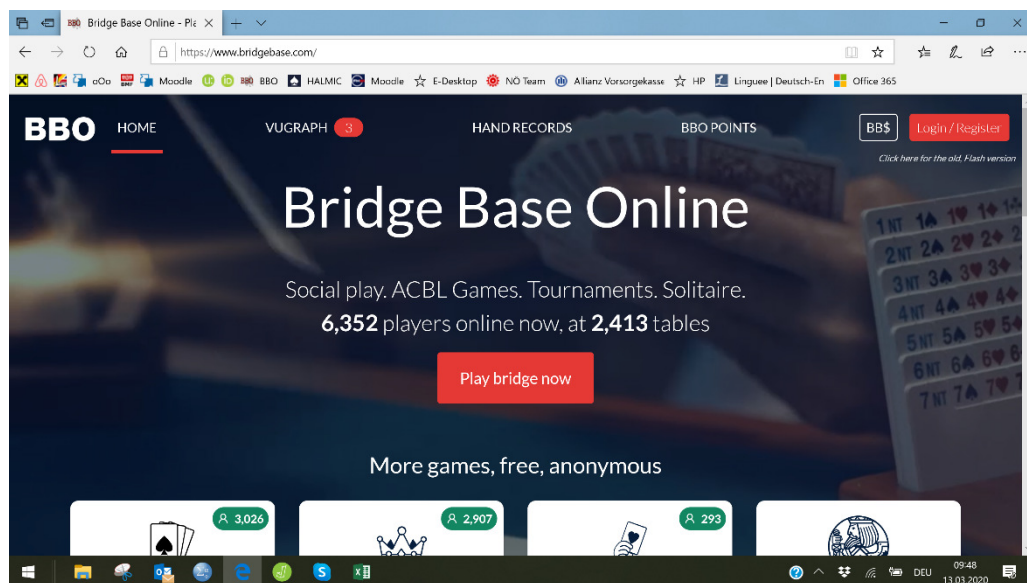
Bridge Base Online - Pla ×  +  ∨

https://www.bridgebase.com/

oOo Moodle BBO HALMIC Moodle E-Desktop NÖ Team Allianz Vorsorgekasse HP Linguee | Deutsch-En Office 365

BBO HOME VUGRAPH 3 HAND RECORDS BBO POINTS BB$ Login / Register

Click here for the old, Flash version

Bridge Base Online

Social play. ACBL Games. Tournaments. Solitaire.
**6,352** players online now, at **2,413** tables

Play bridge now

More games, free, anonymous

3,026 2,907 293

1 NT 2 NT 3 NT 4 NT 5 NT 6 NT 7 NT

DEU 09:48 13.03.2020